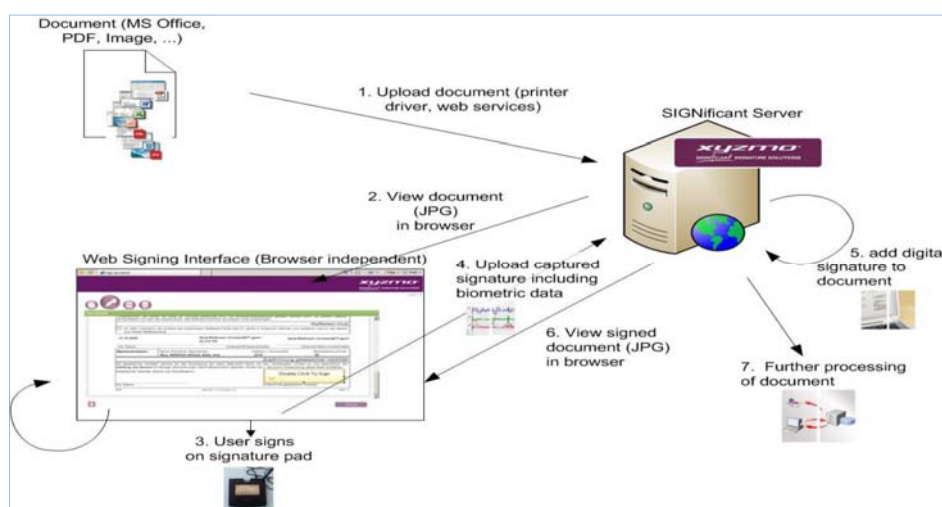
Document (MS Office, PDF, Image, ...)

1. Upload document (printer driver, web services)

SIGNificant Server

xyzmo

2. View document (JPG) in browser

Web Signing Interface (Browser independent)

xyzmo

4. Upload captured signature including biometric data

5. add digita signature to document

6. View signed document (JPG) in browser

7. Further processing of document

3. User signs on signature pad